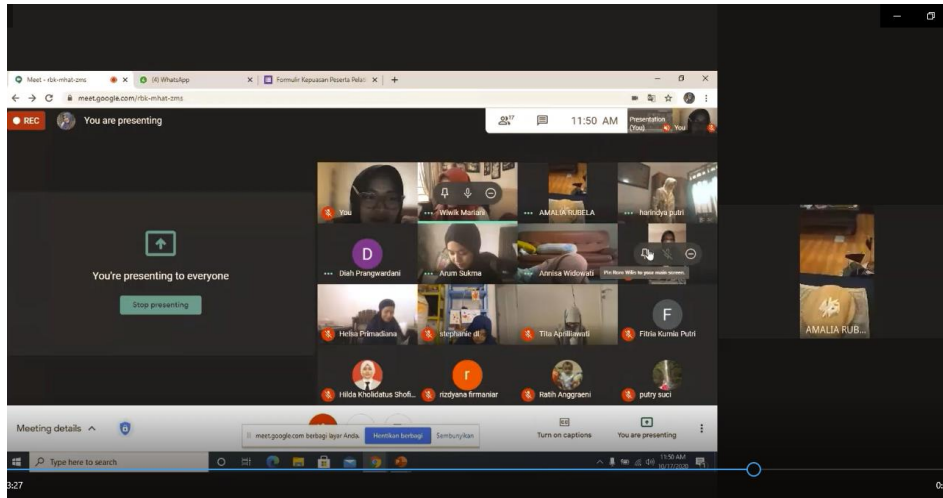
Meet - rbk-mhat-zms
(4) WhatsApp
Formulir Kepuasan Peserta Pelati
meet.google.com/rbk-mhat-zms

REC
You are presenting
17
11:50 AM
Presentation (You)
You

You're presenting to everyone
Stop presenting

You
Wiwik Mariani
AMALIA RUBELA
harindya putri
D
Diah Prangwardani
Arum Sukma
Annisa Widowati
Pin Rose Wiks to your main screen
Helsa Primadiana
stephanie dl
Tila Aprilliawati
F
Fitria Kumla Putri
Hilda Kholidatus Shofi...
r
rizdyana firmaniar
Ratih Anggraeni
putry suci

AMALIA RUB...

Meeting details
meet.google.com berbagi layar Anda.
Hentikan berbagi
Sembunyikan
Turn on captions
You are presenting

Type here to search
11:50 AM
10/17/2020
3:27